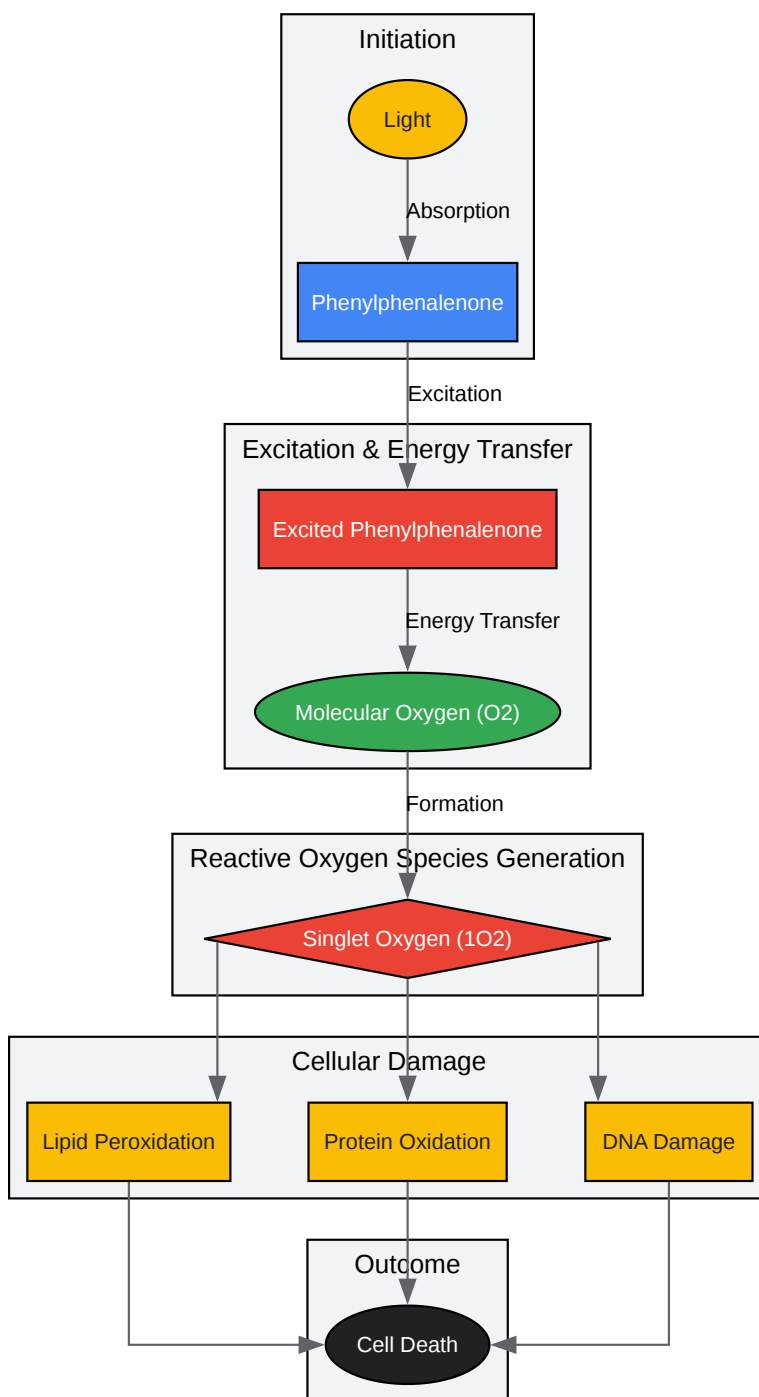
Initiation

Light

Absorption

Phenylphenalenone

Excitation

Excitation & Energy Transfer

Excited Phenylphenalenone

Energy Transfer

Molecular Oxygen (O2)

Formation

Reactive Oxygen Species Generation

Singlet Oxygen (1O2)

Cellular Damage

Lipid Peroxidation

Protein Oxidation

DNA Damage

Outcome

Cell Death